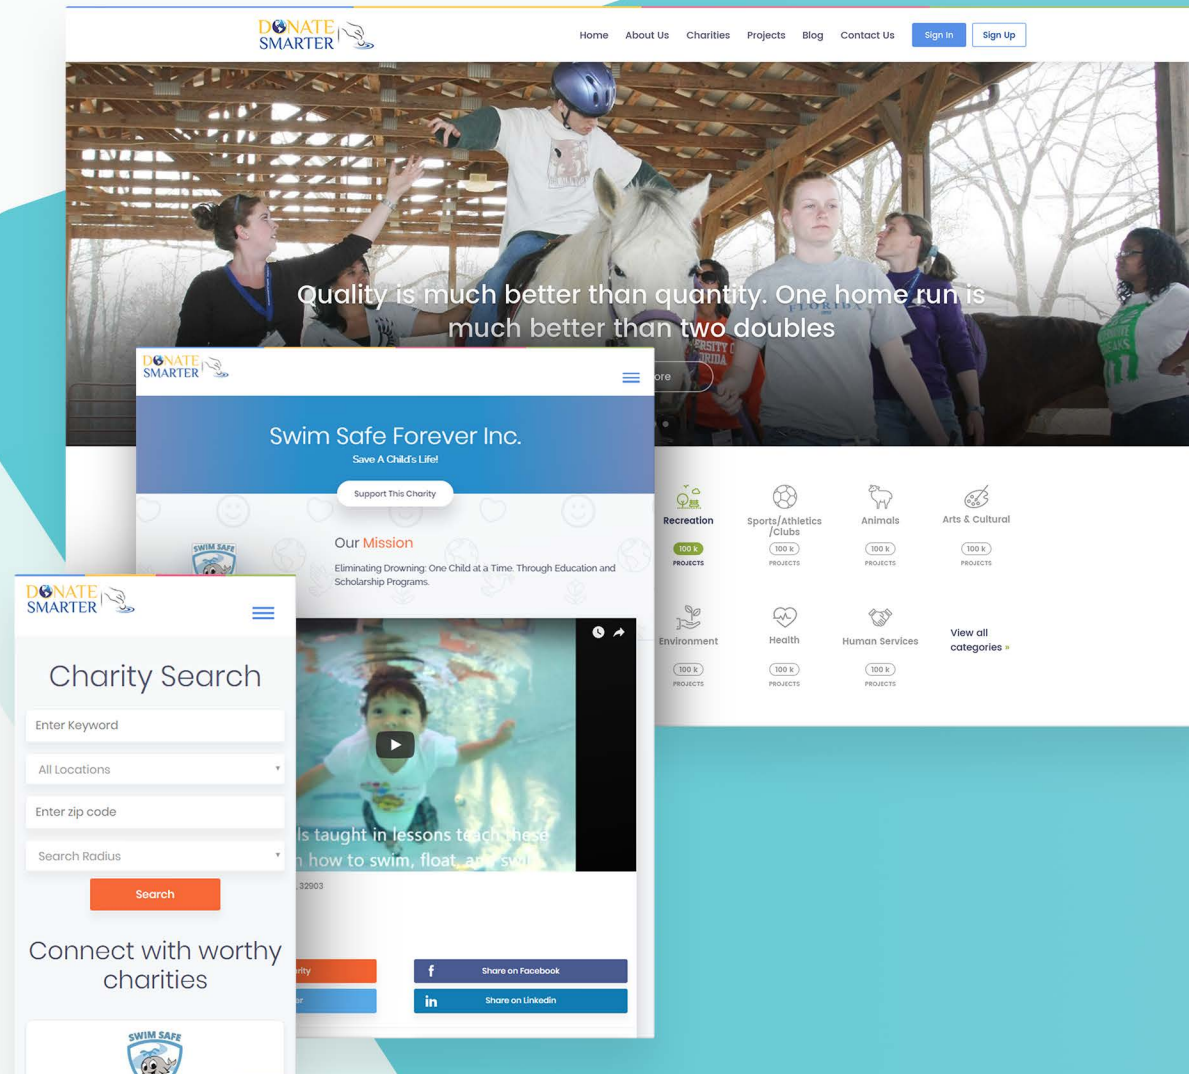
DONATE SMARTER

Home About Us Charities Projects Blog Contact Us Sign In Sign Up

Quality is much better than quantity. One home run is much better than two doubles

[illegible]ore

DONATE SMARTER

Swim Safe Forever Inc.

Save A Child's Life!

Support This Charity

SWIM SAFE

Our Mission

Eliminating Drowning: One Child at a Time. Through Education and Scholarship Programs.

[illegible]ls taught in lessons teach these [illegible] how to swim, float, and swi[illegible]

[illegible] 32903

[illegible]rity

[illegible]r

Share on Facebook

Share on Linkedin

Recreation
100 k
PROJECTS

Sports/Athletics /Clubs
100 k
PROJECTS

Animals
100 k
PROJECTS

Arts & Cultural
100 k
PROJECTS

Environment
100 k
PROJECTS

Health
100 k
PROJECTS

Human Services
100 k
PROJECTS

View all categories »

DONATE SMARTER

Charity Search

Enter Keyword

All Locations

Enter zip code

Search Radius

Search

Connect with worthy charities

SWIM SAFE